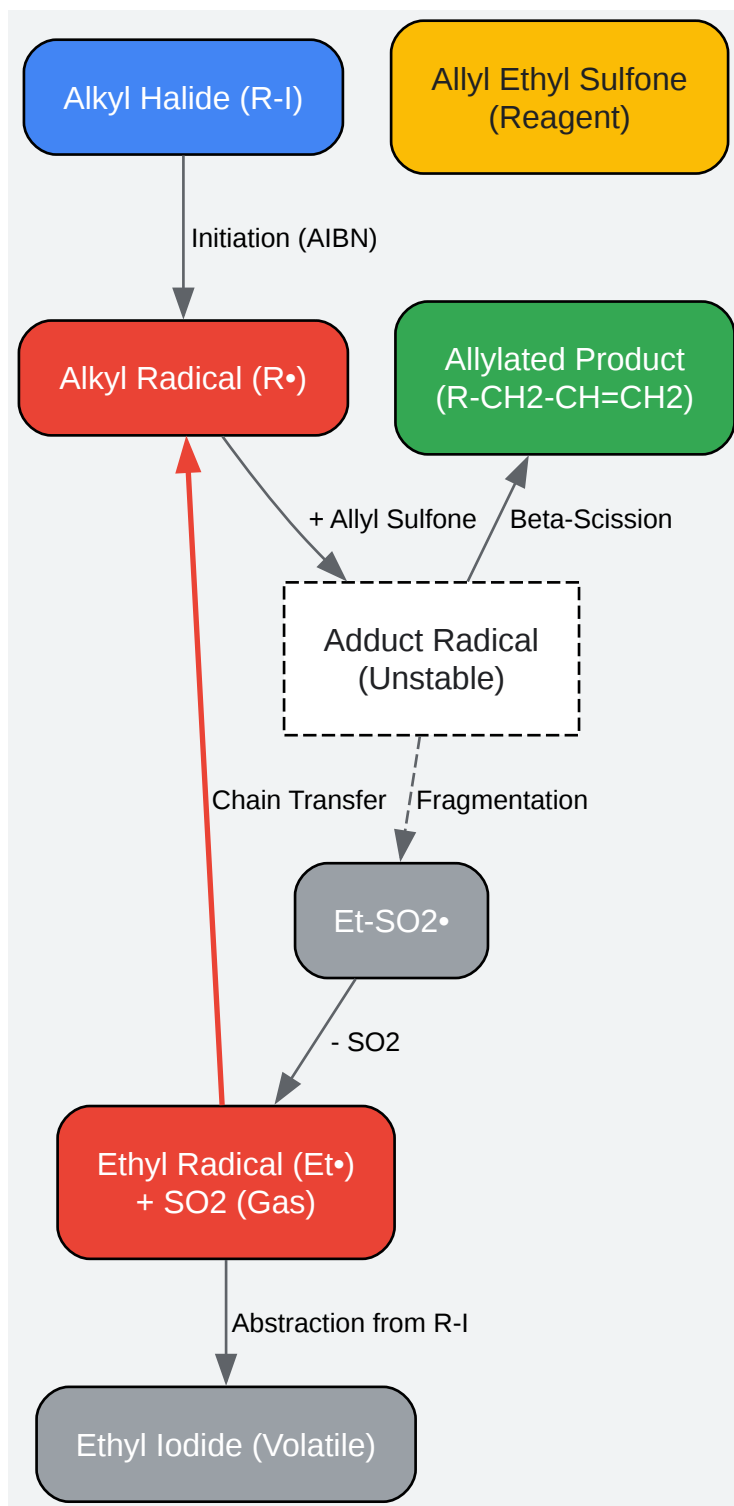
Alkyl Halide (R-I)

Allyl Ethyl Sulfone (Reagent)

Initiation (AIBN)

Alkyl Radical (R•)

Allylated Product (R-CH2-CH=CH2)

+ Allyl Sulfone

Beta-Scission

Adduct Radical (Unstable)

Chain Transfer

Fragmentation

Et-SO2•

- SO2

Ethyl Radical (Et•) + SO2 (Gas)

Abstraction from R-I

Ethyl Iodide (Volatile)